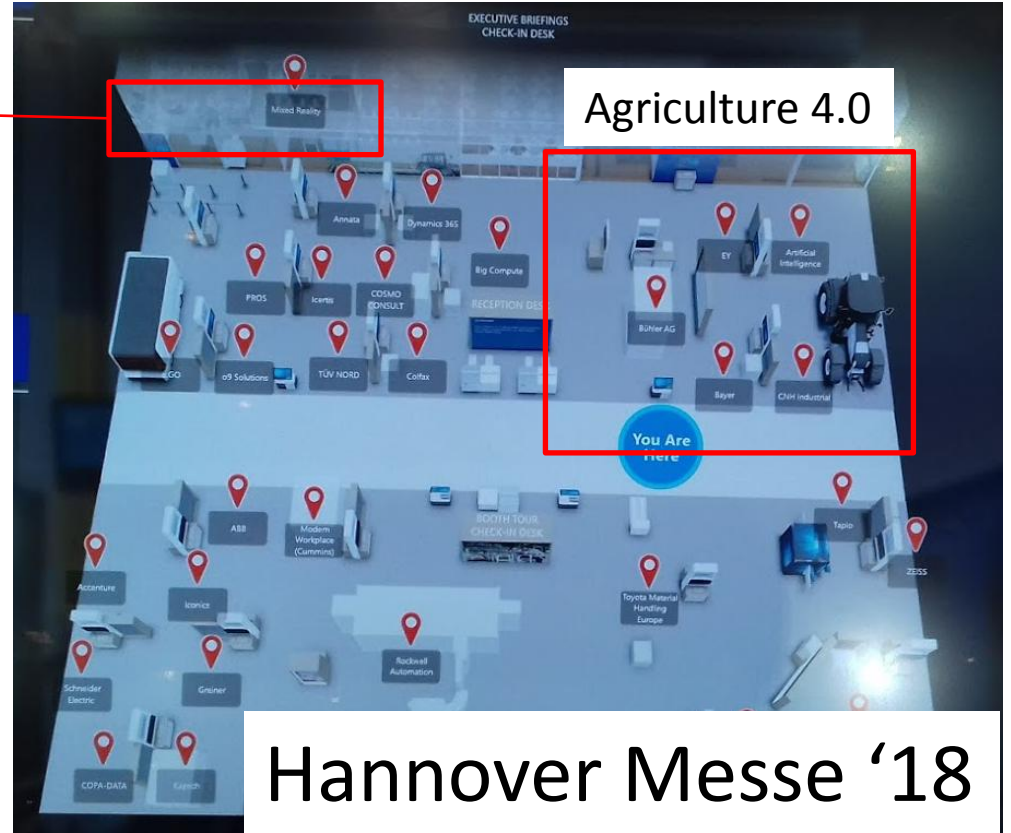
EXECUTIVE BRIEFINGS
CHECK-IN DESK

Mixed Reality

Agriculture 4.0

Annata

Dynamics 365

Big Compute

EY

Artificial Intelligence

PROS

Icertis

COSMO CONSULT

RECEPTION DESK

Bühler AG

GO

o9 Solutions

TÜV NORD

Colfax

Bayer

CNH Industrial

You Are Here

ABB

Modern Workplace (Cummins)

BOOTH TOUR CHECK-IN DESK

Tapio

ZEISS

Accenture

Iconics

Toyota Material Handling Europe

Schneider Electric

Greiner

Rockwell Automation

COPA-DATA

Kapsch

Hannover Messe '18